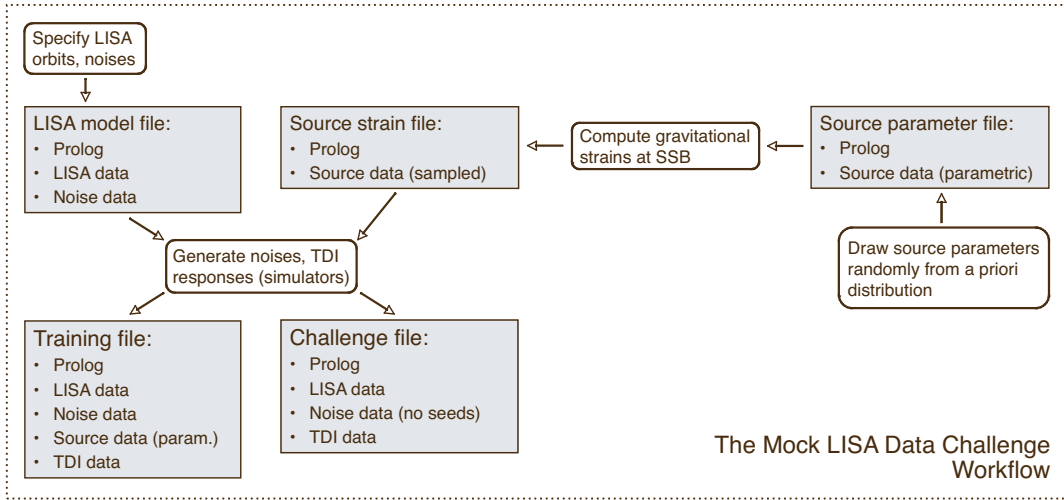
Specify LISA orbits, noises

LISA model file:
• Prolog
• LISA data
• Noise data

Source strain file:
• Prolog
• Source data (sampled)

Compute gravitational strains at SSB

Source parameter file:
• Prolog
• Source data (parametric)

Draw source parameters randomly from a priori distribution

Generate noises, TDI responses (simulators)

Training file:
• Prolog
• LISA data
• Noise data
• Source data (param.)
• TDI data

Challenge file:
• Prolog
• LISA data
• Noise data (no seeds)
• TDI data

The Mock LISA Data Challenge Workflow